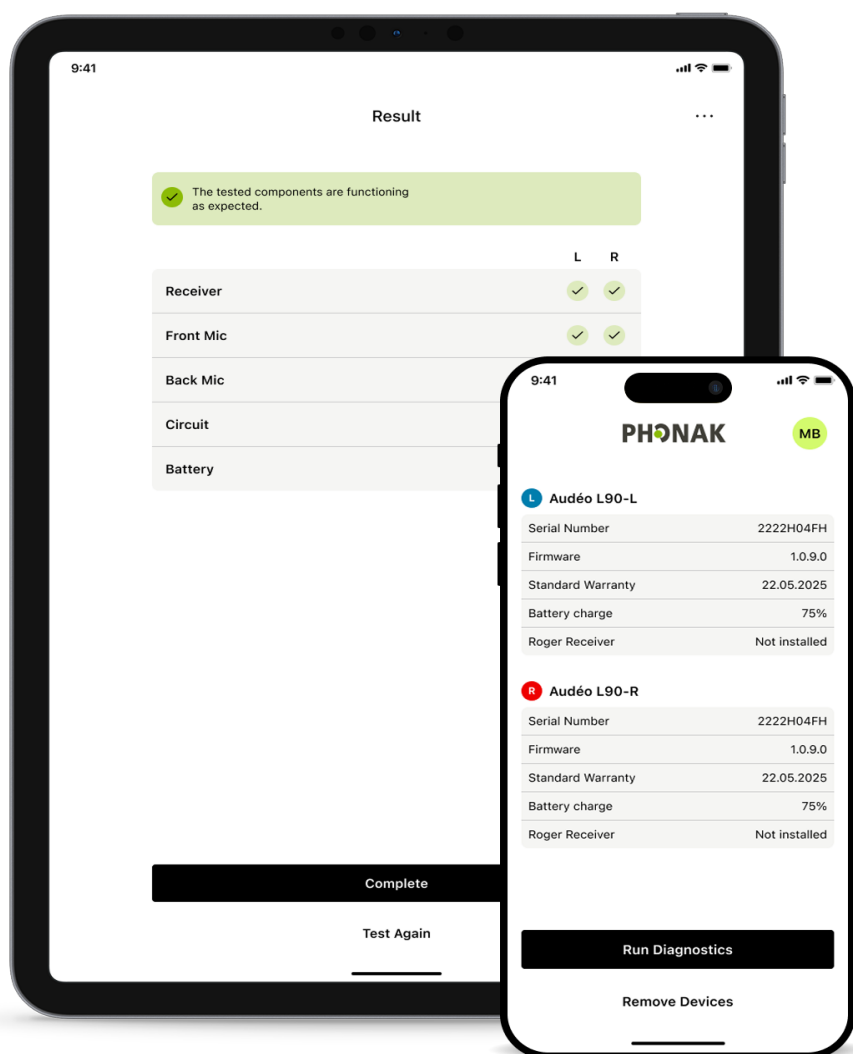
9:41

Result

...

The tested components are functioning as expected.

L R

Receiver

Front Mic

Back Mic

Circuit

Battery

Complete

Test Again

9:41

PHONAK

MB

L Audéo L90-L

| Serial Number | 2222H04FH |
|---|---|
| Firmware | 1.0.9.0 |
| Standard Warranty | 22.05.2025 |
| Battery charge | 75% |
| Roger Receiver | Not installed |

R Audéo L90-R

| Serial Number | 2222H04FH |
|---|---|
| Firmware | 1.0.9.0 |
| Standard Warranty | 22.05.2025 |
| Battery charge | 75% |
| Roger Receiver | Not installed |

Run Diagnostics

Remove Devices